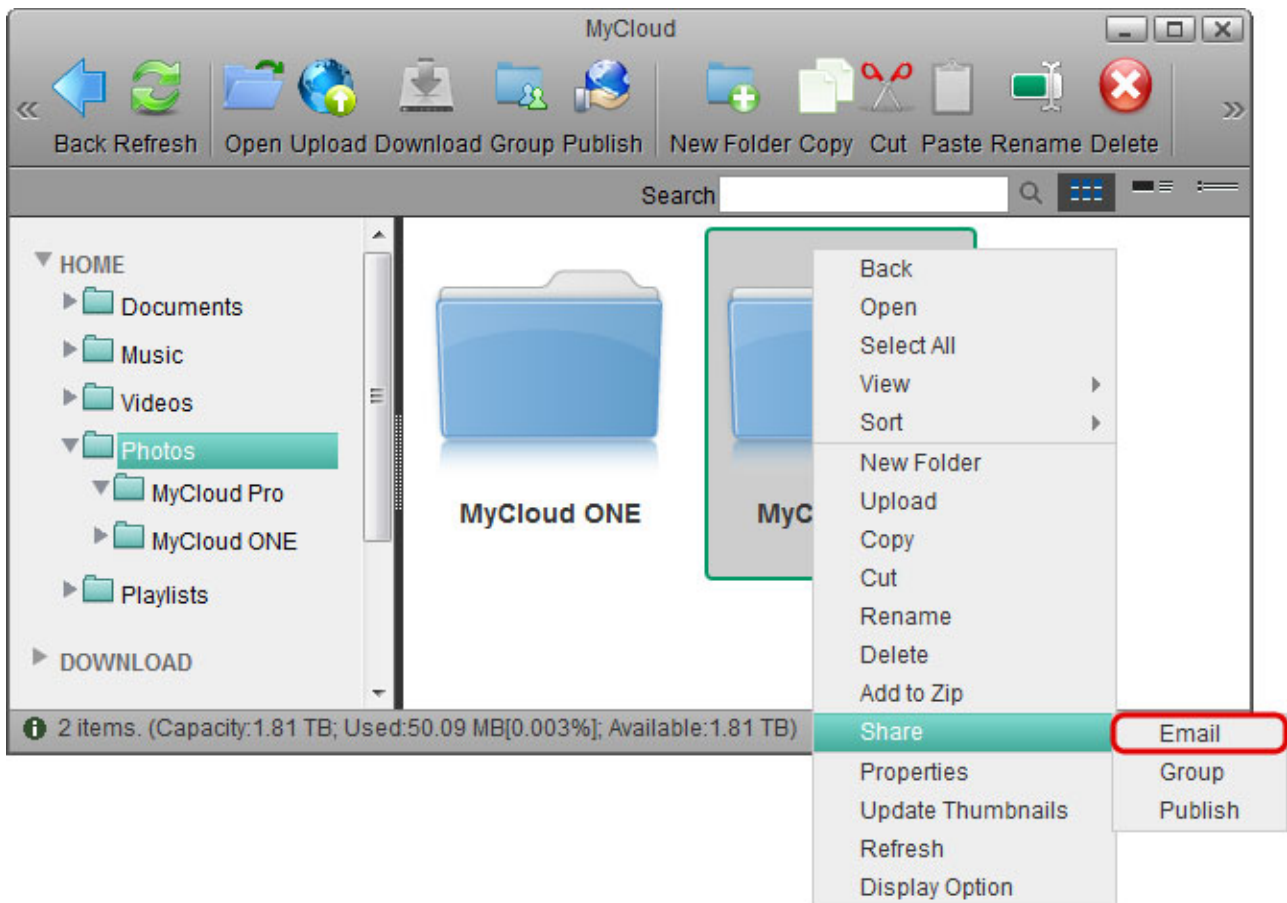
MyCloud

« Back Refresh Open Upload Download Group Publish New Folder Copy Cut Paste Rename Delete »

Search

HOME
Documents
Music
Videos
Photos
MyCloud Pro
MyCloud ONE
Playlists
DOWNLOAD

MyCloud ONE

MyC

Back
Open
Select All
View
Sort
New Folder
Upload
Copy
Cut
Rename
Delete
Add to Zip
Share
Properties
Update Thumbnails
Refresh
Display Option

Email
Group
Publish

2 items. (Capacity:1.81 TB; Used:50.09 MB[0.003%]; Available:1.81 TB)